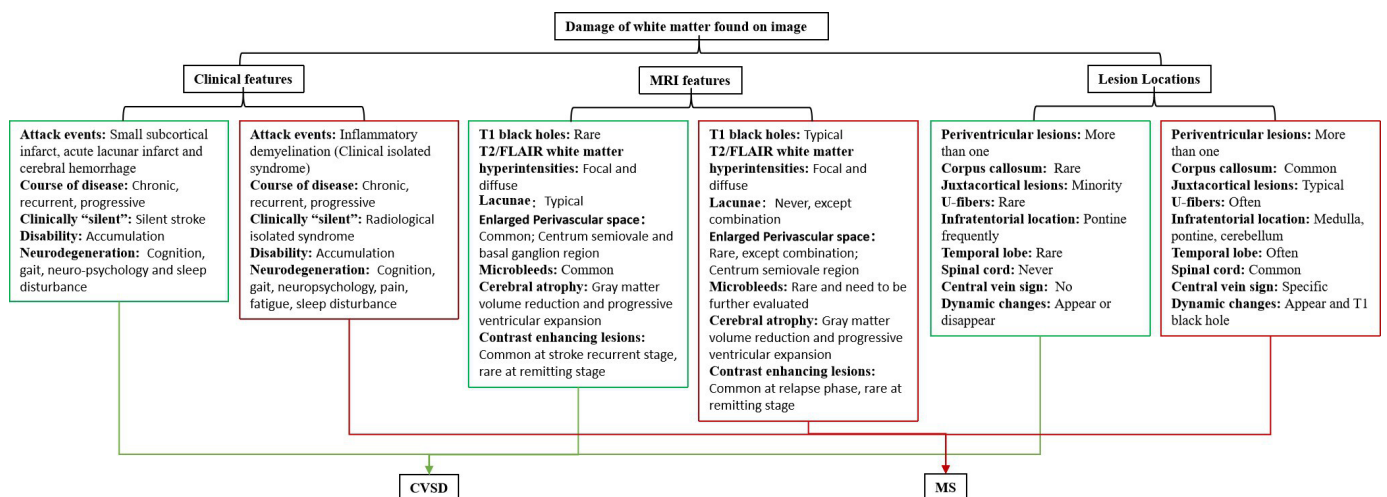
Damage of white matter found on image

Clinical features

MRI features

Lesion Locations

Attack events: Small subcortical infarct, acute lacunar infarct and cerebral hemorrhage
Course of disease: Chronic, recurrent, progressive
Clinically "silent": Silent stroke
Disability: Accumulation
Neurodegeneration: Cognition, gait, neuro-psychology and sleep disturbance

Attack events: Inflammatory demyelination (Clinical isolated syndrome)
Course of disease: Chronic, recurrent, progressive
Clinically "silent": Radiological isolated syndrome
Disability: Accumulation
Neurodegeneration: Cognition, gait, neuropsychology, pain, fatigue, sleep disturbance

T1 black holes: Rare
T2/FLAIR white matter hyperintensities: Focal and diffuse
Lacunae: Typical
Enlarged Perivascular space: Common; Centrum semiovale and basal ganglion region
Microbleeds: Common
Cerebral atrophy: Gray matter volume reduction and progressive ventricular expansion
Contrast enhancing lesions: Common at stroke recurrent stage, rare at remitting stage

T1 black holes: Typical
T2/FLAIR white matter hyperintensities: Focal and diffuse
Lacunae: Never, except combination
Enlarged Perivascular space: Rare, except combination; Centrum semiovale region
Microbleeds: Rare and need to be further evaluated
Cerebral atrophy: Gray matter volume reduction and progressive ventricular expansion
Contrast enhancing lesions: Common at relapse phase, rare at remitting stage

Periventricular lesions: More than one
Corpus callosum: Rare
Juxtacortical lesions: Minority
U-fibers: Rare
Infratentorial location: Pontine frequently
Temporal lobe: Rare
Spinal cord: Never
Central vein sign: No
Dynamic changes: Appear or disappear

Periventricular lesions: More than one
Corpus callosum: Common
Juxtacortical lesions: Typical
U-fibers: Often
Infratentorial location: Medulla, pontine, cerebellum
Temporal lobe: Often
Spinal cord: Common
Central vein sign: Specific
Dynamic changes: Appear and T1 black hole

CVSD

MS